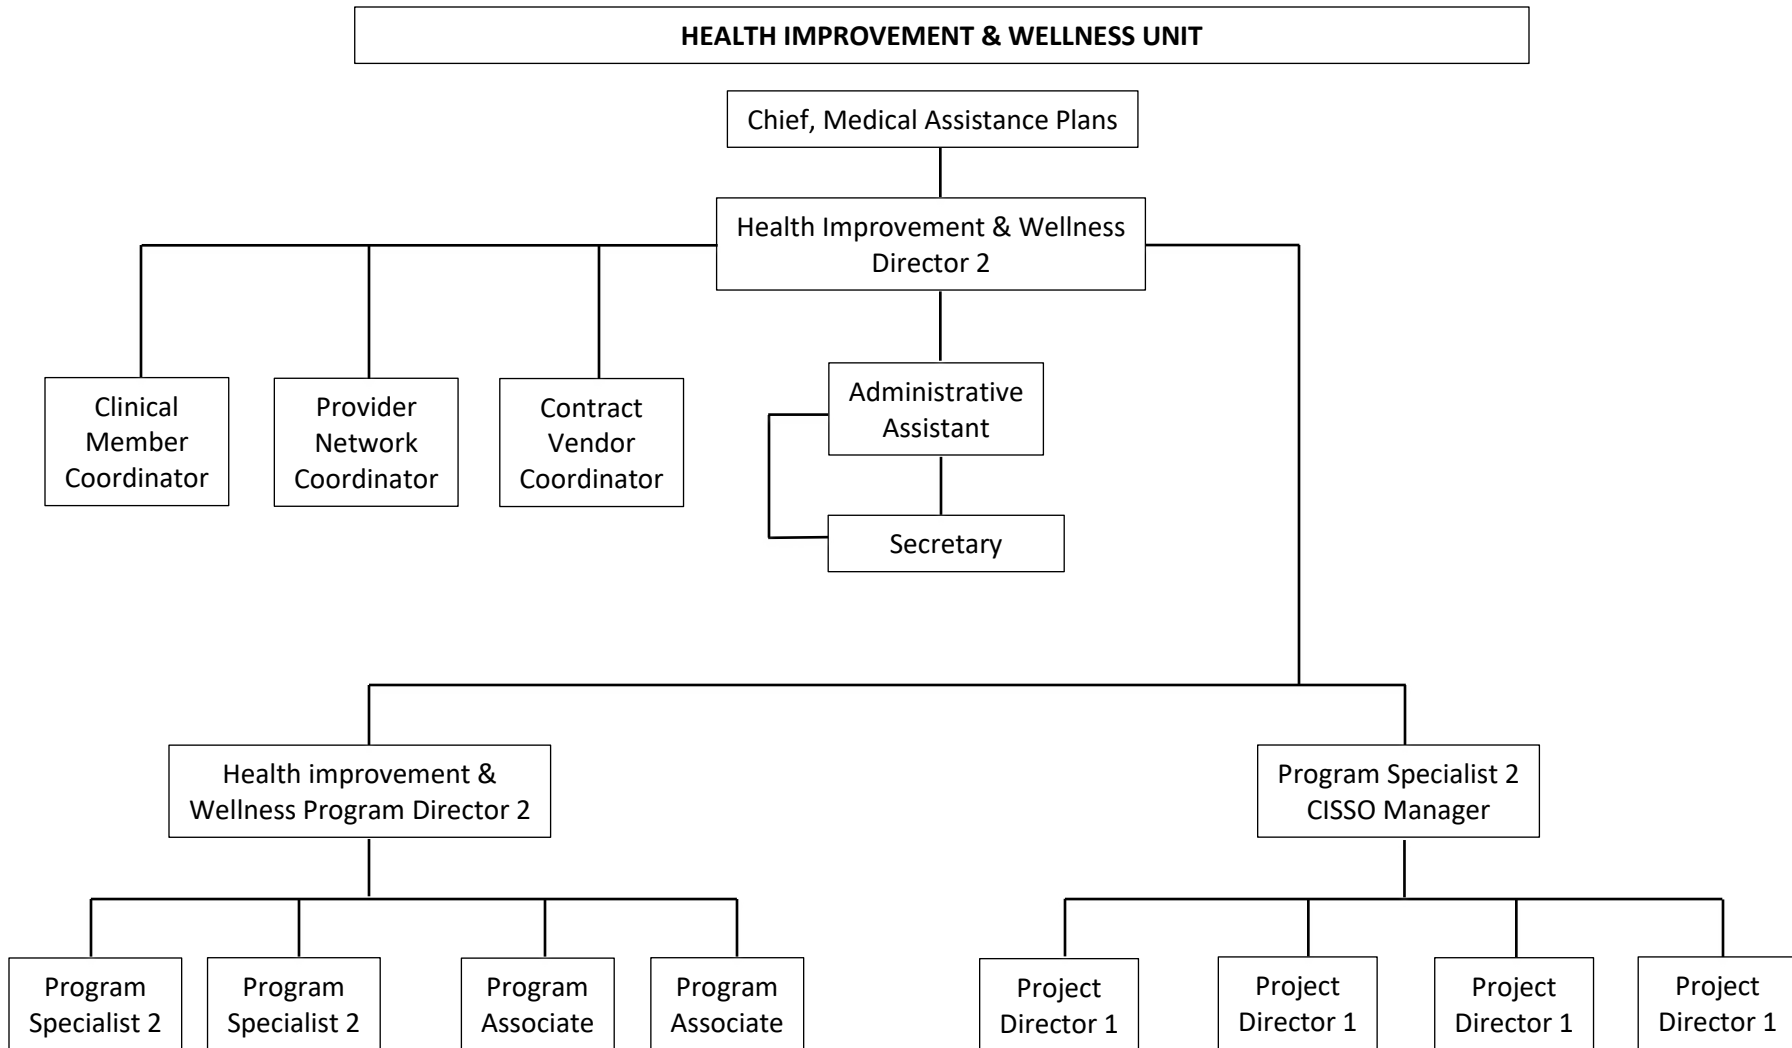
HEALTH IMPROVEMENT & WELLNESS UNIT

Chief, Medical Assistance Plans

Health Improvement & Wellness Director 2

Clinical Member Coordinator

Provider Network Coordinator

Contract Vendor Coordinator

Administrative Assistant

Secretary

Health improvement & Wellness Program Director 2

Program Specialist 2 CISSO Manager

Program Specialist 2

Program Specialist 2

Program Associate

Program Associate

Project Director 1

Project Director 1

Project Director 1

Project Director 1